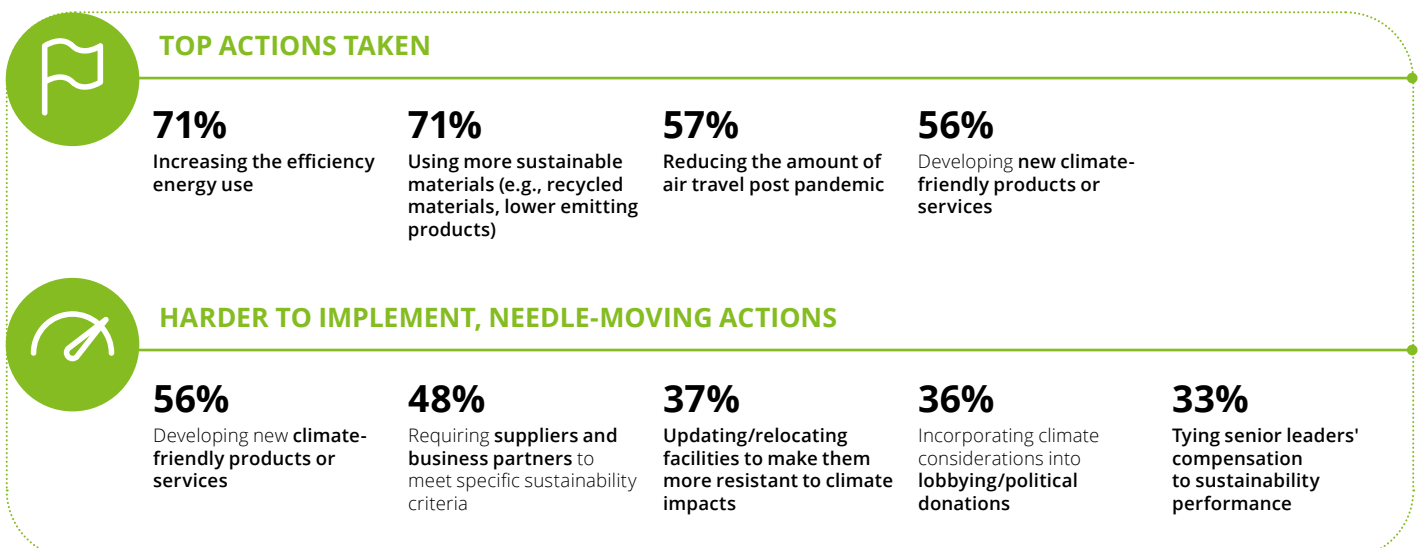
TOP ACTIONS TAKEN

71%
Increasing the efficiency energy use

71%
Using more sustainable materials (e.g., recycled materials, lower emitting products)

57%
Reducing the amount of air travel post pandemic

56%
Developing new climate-friendly products or services

HARDER TO IMPLEMENT, NEEDLE-MOVING ACTIONS

56%
Developing new climate-friendly products or services

48%
Requiring suppliers and business partners to meet specific sustainability criteria

37%
Updating/relocating facilities to make them more resistant to climate impacts

36%
Incorporating climate considerations into lobbying/political donations

33%
Tying senior leaders' compensation to sustainability performance